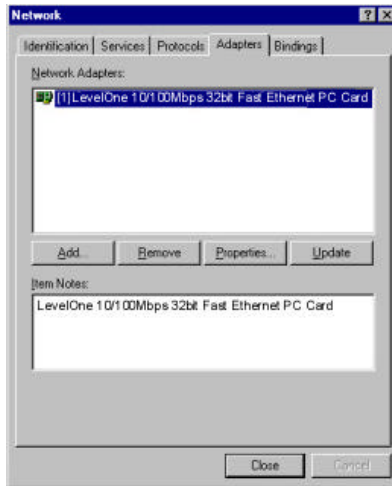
Network

Identification | Services | Protocols | Adapters | Bindings

Network Adapters:

[1] LevelOne 10/100Mbps 32bit Fast Ethernet PC Card

Add... | Remove | Properties... | Update

Item Notes:

LevelOne 10/100Mbps 32bit Fast Ethernet PC Card

Close | Cancel